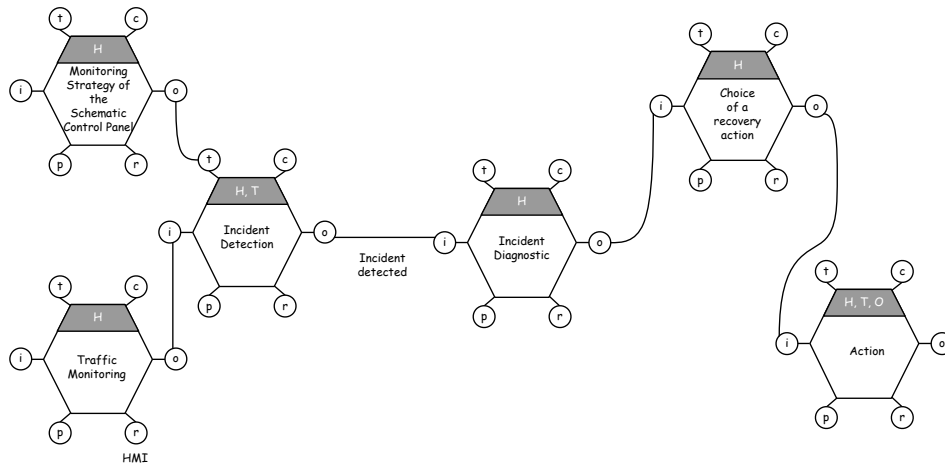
t c H Monitoring Strategy of the Schematic Control Panel i o p r

t c H, T Incident Detection i o p r

t c H Traffic Monitoring i o p r

HMI

Incident detected

t c H Incident Diagnostic i o p r

t c H Choice of a recovery action i o p r

t c H, T, O Action i o p r